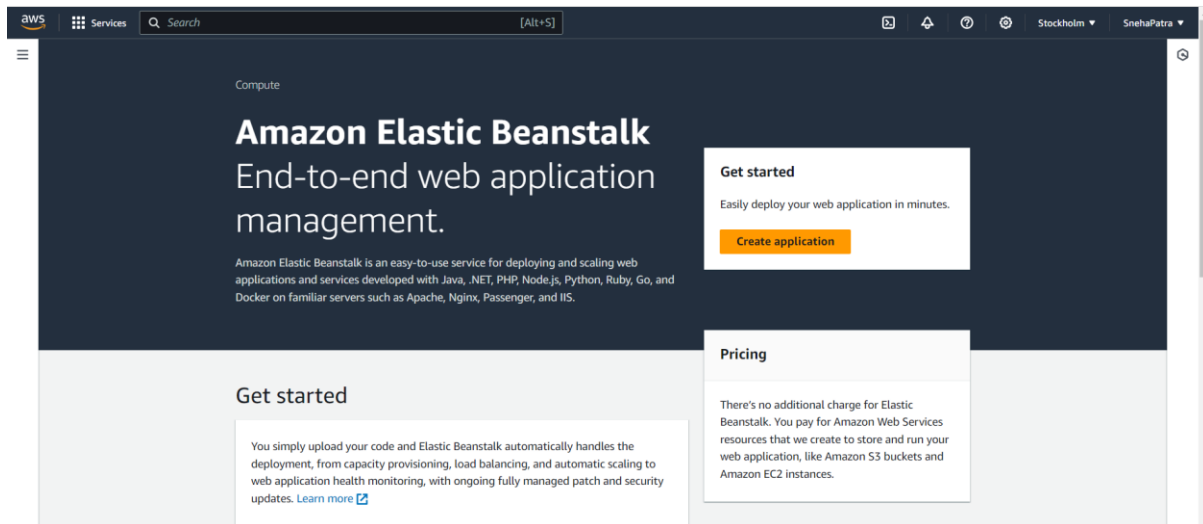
aws Services Search [Alt+S] Stockholm ▼ SnehaPatra ▼

Compute

Amazon Elastic Beanstalk

End-to-end web application management.

Amazon Elastic Beanstalk is an easy-to-use service for deploying and scaling web applications and services developed with Java, .NET, PHP, Node.js, Python, Ruby, Go, and Docker on familiar servers such as Apache, Nginx, Passenger, and IIS.

Get started

Easily deploy your web application in minutes.

Create application

Pricing

There's no additional charge for Elastic Beanstalk. You pay for Amazon Web Services resources that we create to store and run your web application, like Amazon S3 buckets and Amazon EC2 instances.

Get started

You simply upload your code and Elastic Beanstalk automatically handles the deployment, from capacity provisioning, load balancing, and automatic scaling to web application health monitoring, with ongoing fully managed patch and security updates. Learn more